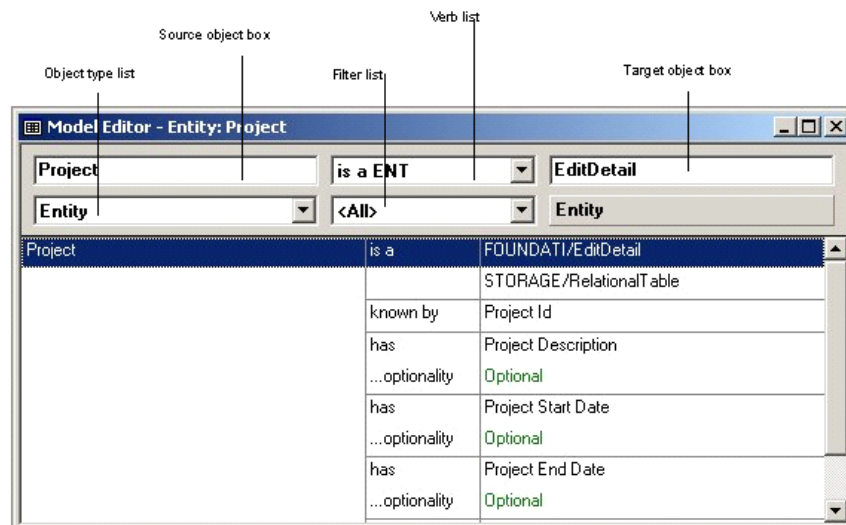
Verb list

Source object box

Object type list

Filter list

Target object box

Model Editor - Entity: Project

Project

is a ENT

EditDetail

Entity

<All>

Entity

| Project | is a | FOUNDATI/EditDetail |
|---|---|---|
| | | STORAGE/RelationalTable |
| | known by | Project Id |
| | has | Project Description |
| | ...optionality | Optional |
| | has | Project Start Date |
| | ...optionality | Optional |
| | has | Project End Date |
| | ...optionality | Optional |